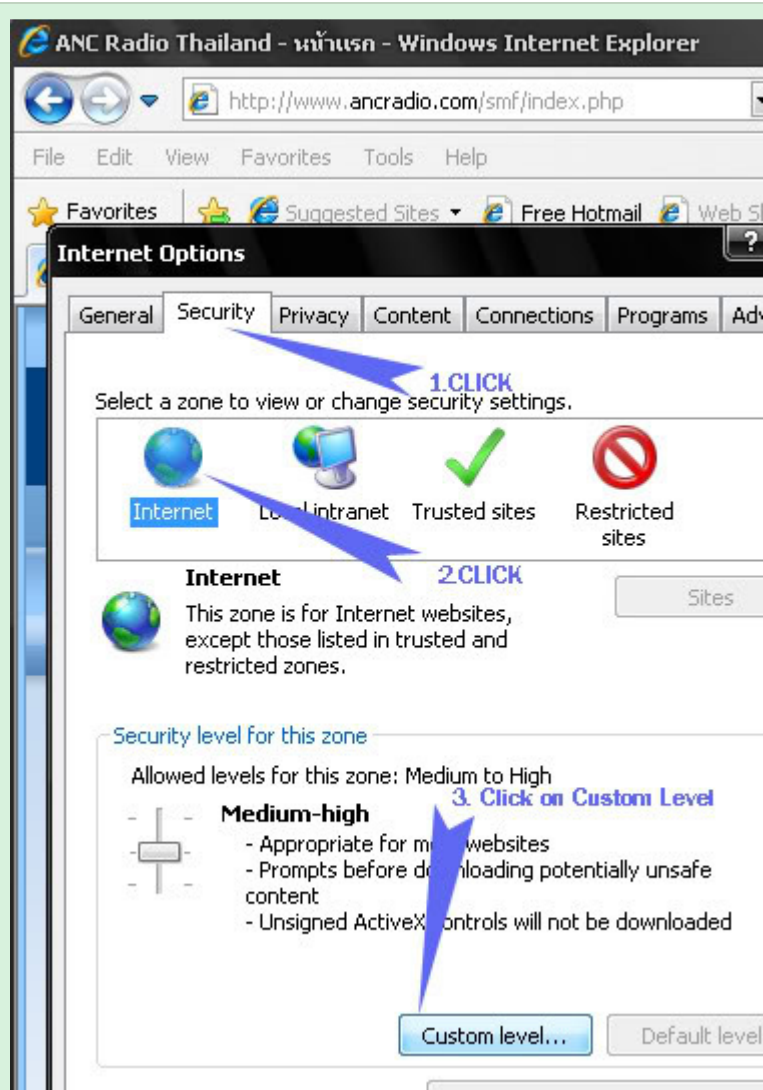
ANC Radio Thailand - หน้าแรก - Windows Internet Explorer

http://www.ancradio.com/smf/index.php

File Edit View Favorites Tools Help

Favorites Suggested Sites Free Hotmail Web Sl

Internet Options

General Security Privacy Content Connections Programs Adv

1.CLICK

Select a zone to view or change security settings.

Internet Lo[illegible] intranet Trusted sites Restricted sites

2.CLICK

Internet

This zone is for Internet websites, except those listed in trusted and restricted zones.

Sites

Security level for this zone

Allowed levels for this zone: Medium to High

3. Click on Custom Level

Medium-high

- Appropriate for m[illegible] websites
- Prompts before do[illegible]loading potentially unsafe content
- Unsigned ActiveX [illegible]ontrols will not be downloaded

Custom level... Default level